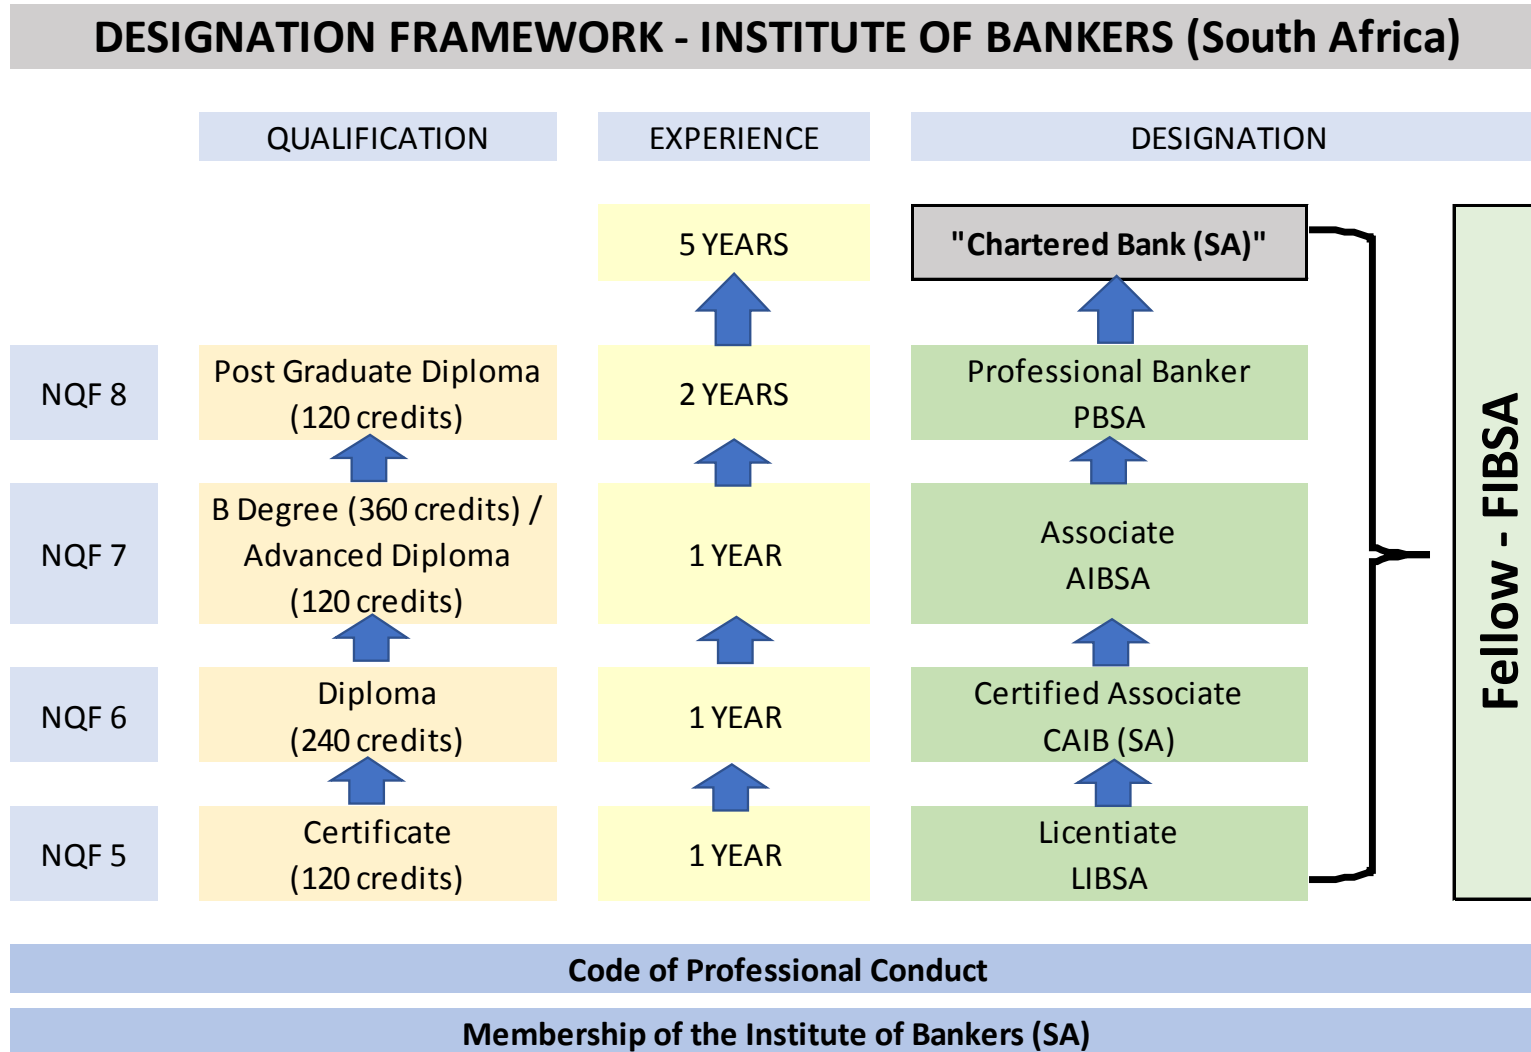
DESIGNATION FRAMEWORK - INSTITUTE OF BANKERS (South Africa)

| | QUALIFICATION | EXPERIENCE | DESIGNATION |
|---|---|---|---|
| | | 5 YEARS | "Chartered Bank (SA)" |
| NQF 8 | Post Graduate Diploma (120 credits) | 2 YEARS | Professional Banker PBSA |
| NQF 7 | B Degree (360 credits) / Advanced Diploma (120 credits) | 1 YEAR | Associate AIBSA |
| NQF 6 | Diploma (240 credits) | 1 YEAR | Certified Associate CAIB (SA) |
| NQF 5 | Certificate (120 credits) | 1 YEAR | Licentiate LIBSA |

Fellow - FIBSA

Code of Professional Conduct

Membership of the Institute of Bankers (SA)